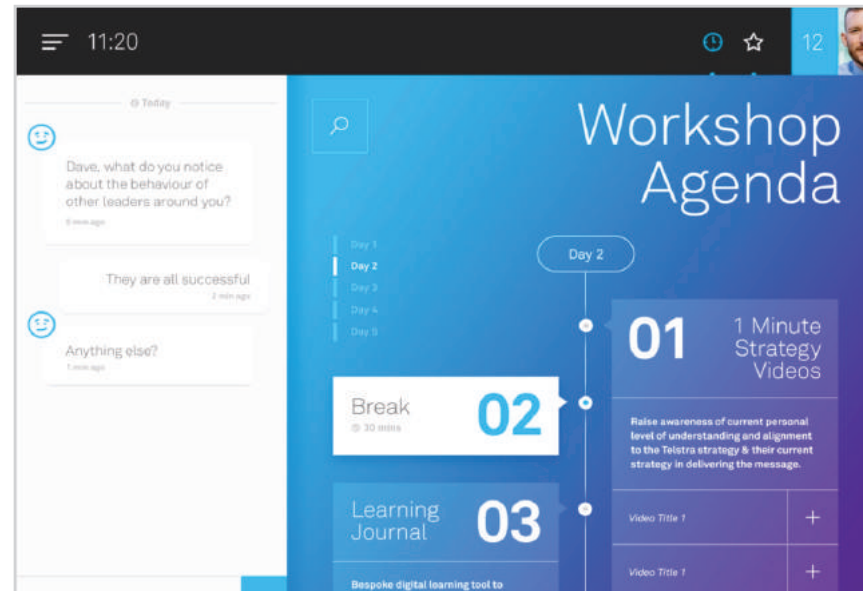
11:20

12

Today

Dave, what do you notice about the behaviour of other leaders around you?

6 min ago

They are all successful

2 min ago

Anything else?

1 min ago

Workshop Agenda

Day 1
Day 2
Day 3
Day 4
Day 5

Day 2

01 1 Minute Strategy Videos

Raise awareness of current personal level of understanding and alignment to the Telstra strategy & their current strategy in delivering the message.

Video Title 1 +

Video Title 1 +

Break 02
30 mins

Learning Journal 03

Bespoke digital learning tool to